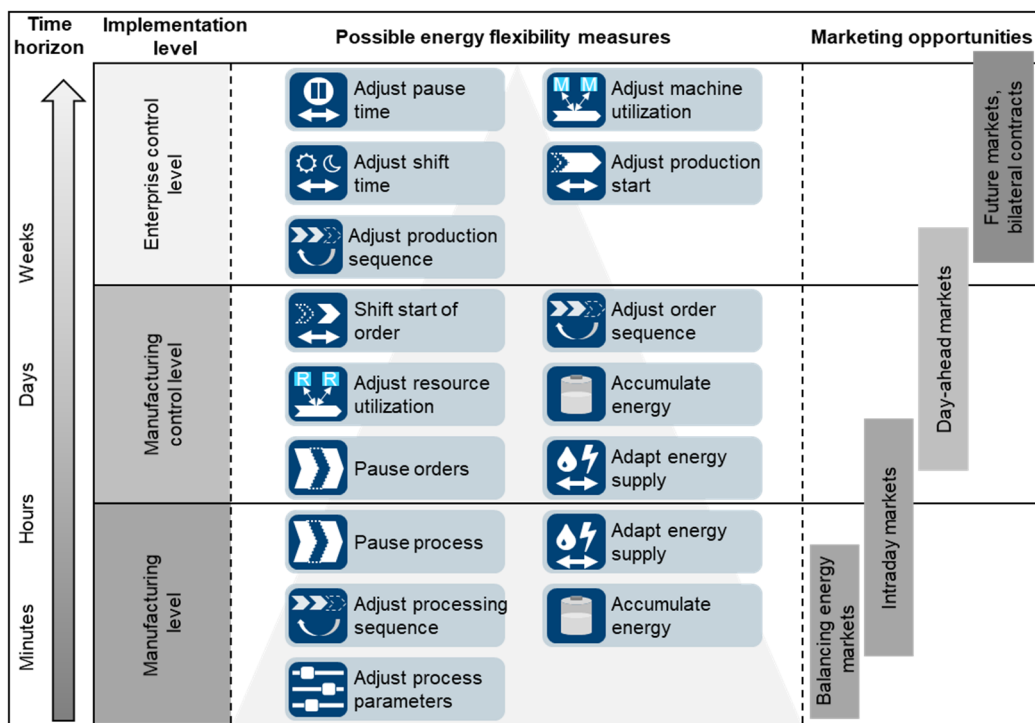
| Time horizon | Implementation level | Possible energy flexibility measures | | Marketing opportunities |
|---|---|---|---|---|
| Weeks | Enterprise control level | Adjust pause time | Adjust machine utilization | Future markets, bilateral contracts |
| | | Adjust shift time | Adjust production start | |
| | | Adjust production sequence | | Day-ahead markets |
| Days | Manufacturing control level | Shift start of order | Adjust order sequence | |
| | | Adjust resource utilization | Accumulate energy | |
| | | Pause orders | Adapt energy supply | Intraday markets |
| Hours | Manufacturing level | Pause process | Adapt energy supply | |
| Minutes | | Adjust processing sequence | Accumulate energy | Balancing energy markets |
| | | Adjust process parameters | | |

M M

R R